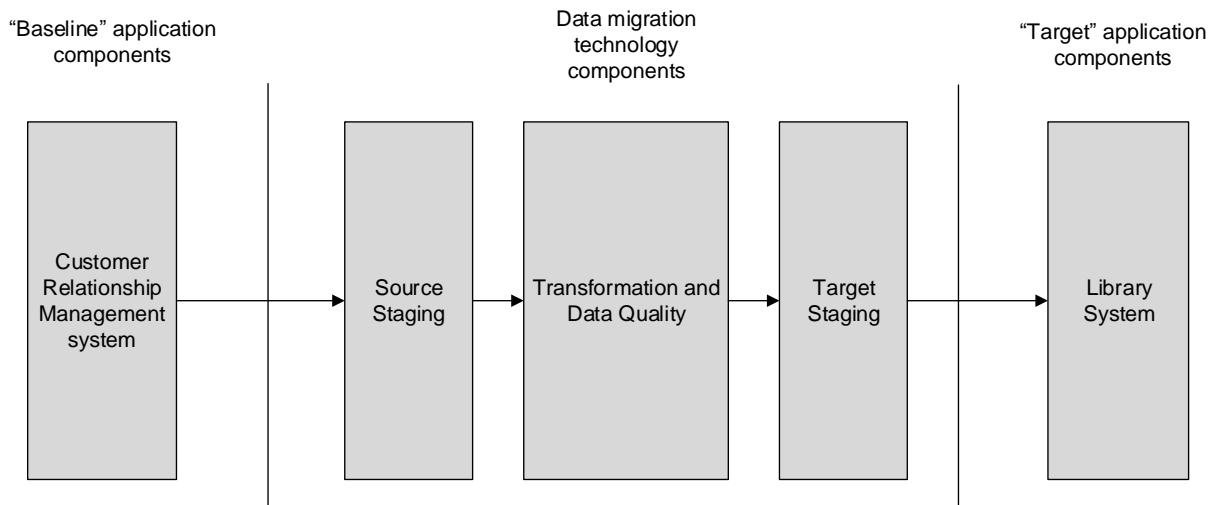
“Baseline” application components

Data migration technology components

“Target” application components

Customer Relationship Management system

Source Staging

Transformation and Data Quality

Target Staging

Library System